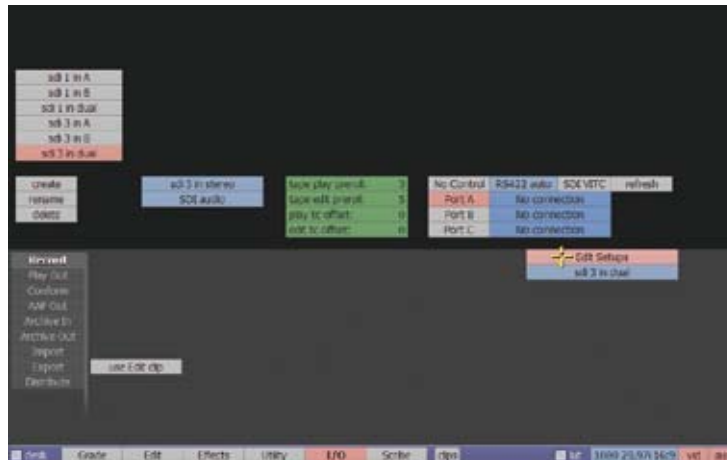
sdi 1 in A
sdi 1 in B
sdi 1 in dual
sdi 3 in A
sdi 3 in B
sdi 3 in dual

create
rename
delete

sdi 3 in stereo
SDI audio

tape play preroll 3
tape edit preroll 5
play tc offset 0
edit tc offset 0

No Control
RS422 auto
SDI VITC
refresh

Port A No connection
Port B No connection
Port C No connection

Edit Setups
sdi 3 in dual

Record
Play Out
Conform
AAF Out
Archive In
Archive Out
Import
Export
Distribute

use Edit clip

desk
Grade
Edit
Effects
Utility
I/O
Scribe
clips
1080 23.97i 16:9
vid
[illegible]